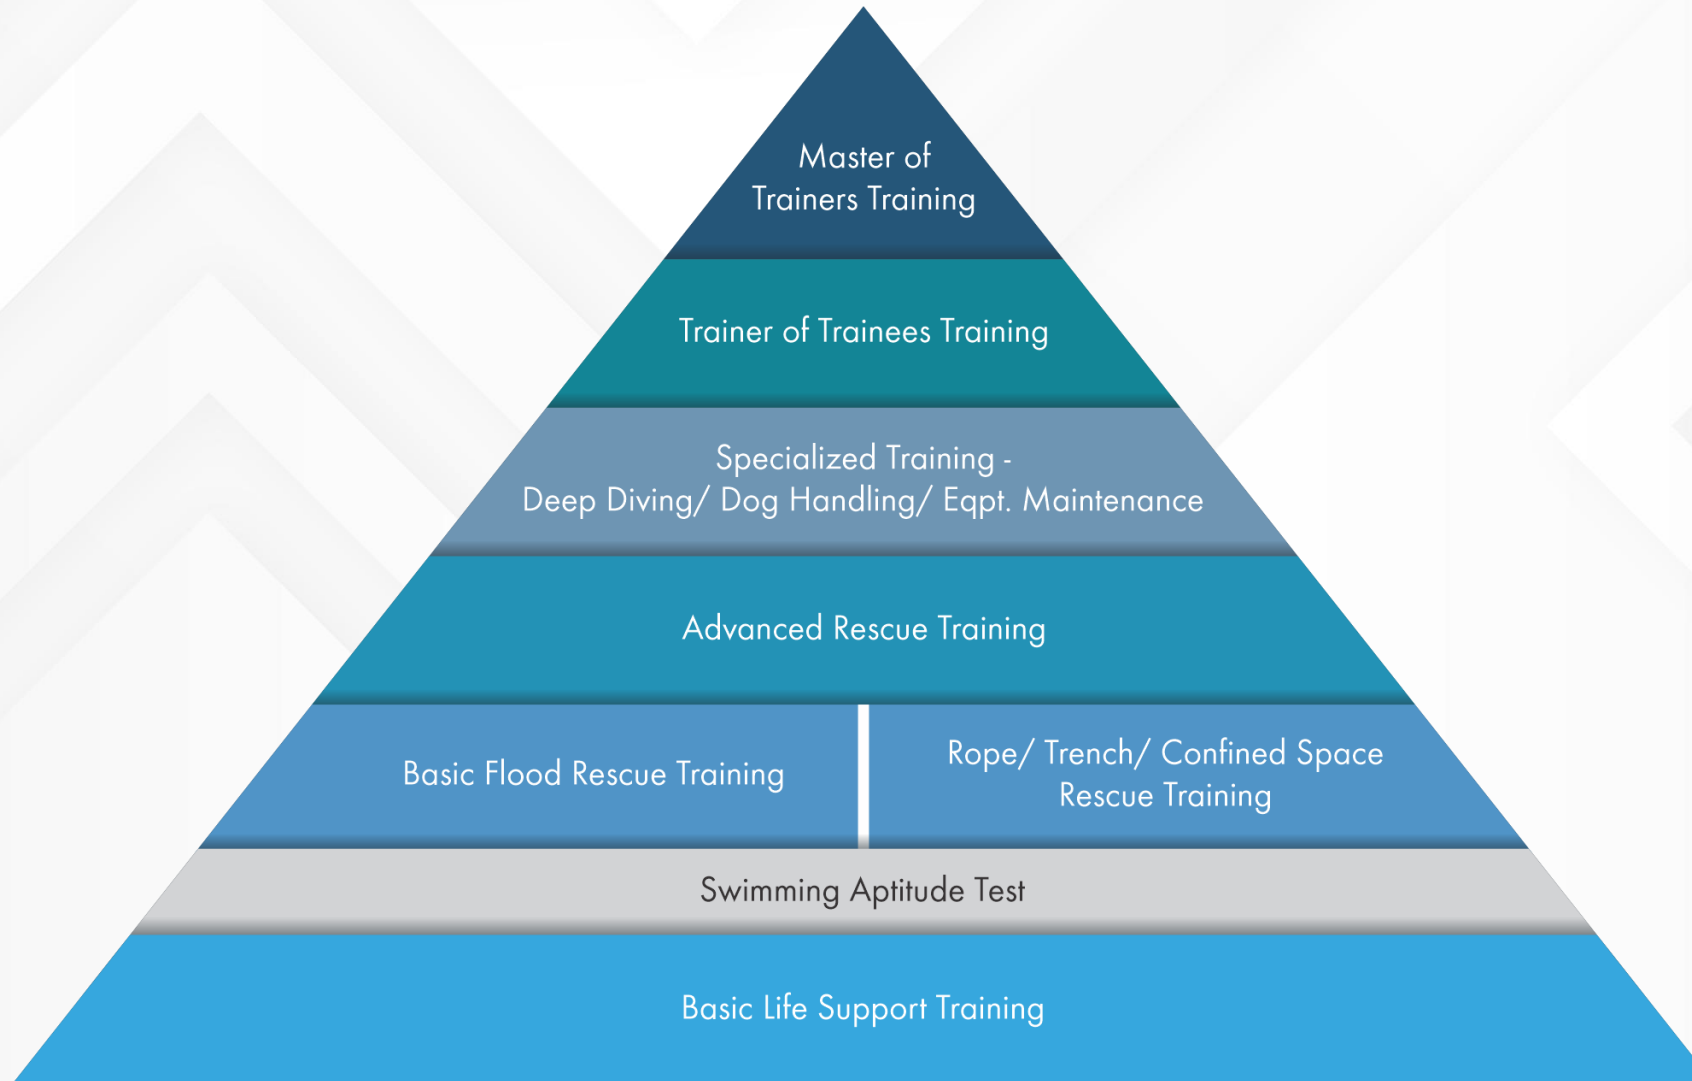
Master of
Trainers Training

Trainer of Trainees Training

Specialized Training -
Deep Diving/ Dog Handling/ Eqpt. Maintenance

Advanced Rescue Training

Basic Flood Rescue Training

Rope/ Trench/ Confined Space
Rescue Training

Swimming Aptitude Test

Basic Life Support Training